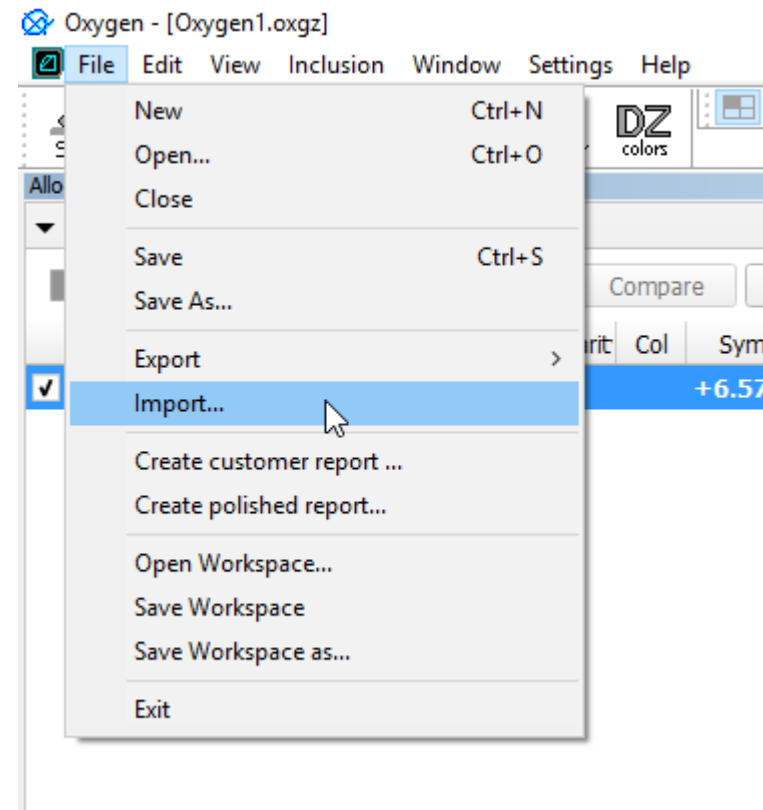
Oxygen - [Oxygen1.oxgz]

File Edit View Inclusion Window Settings Help

DZ colors

Allo

Compare

arit Col Sym

+6.57

New Ctrl+N
Open... Ctrl+O
Close

Save Ctrl+S
Save As...

Export >
Import...

Create customer report ...
Create polished report...

Open Workspace...
Save Workspace
Save Workspace as...

Exit